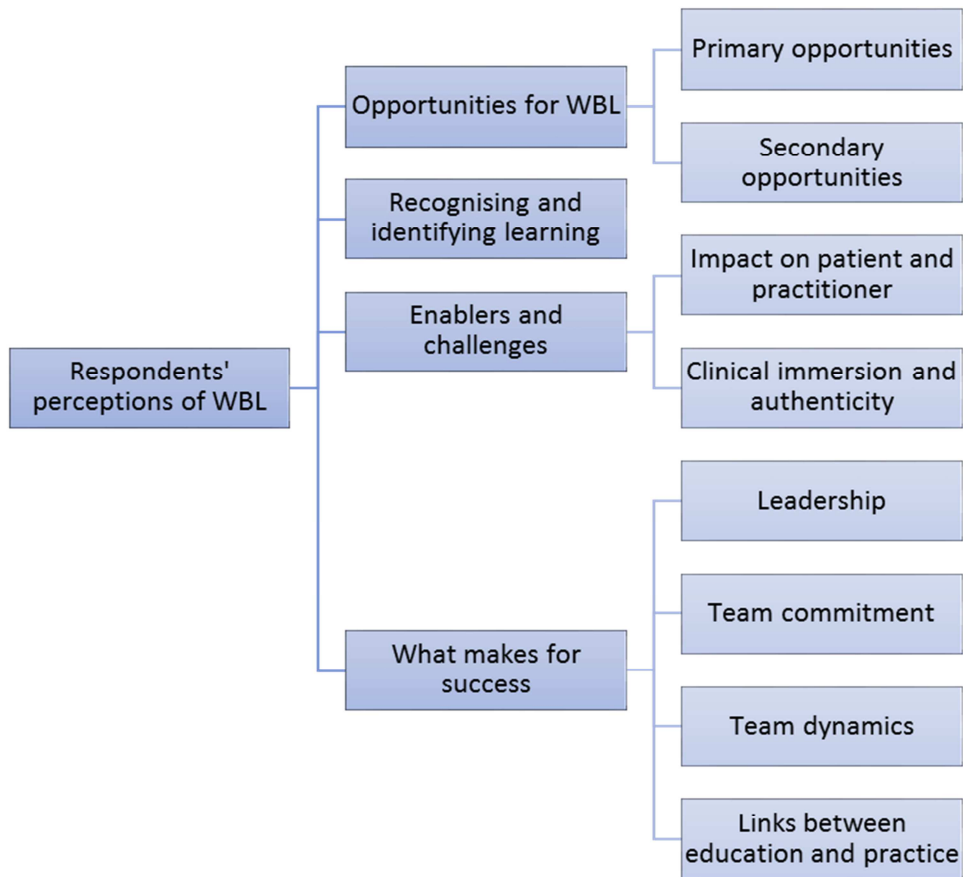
Respondents' perceptions of WBL

Opportunities for WBL

Primary opportunities

Secondary opportunities

Recognising and identifying learning

Enablers and challenges

Impact on patient and practitioner

Clinical immersion and authenticity

What makes for success

Leadership

Team commitment

Team dynamics

Links between education and practice